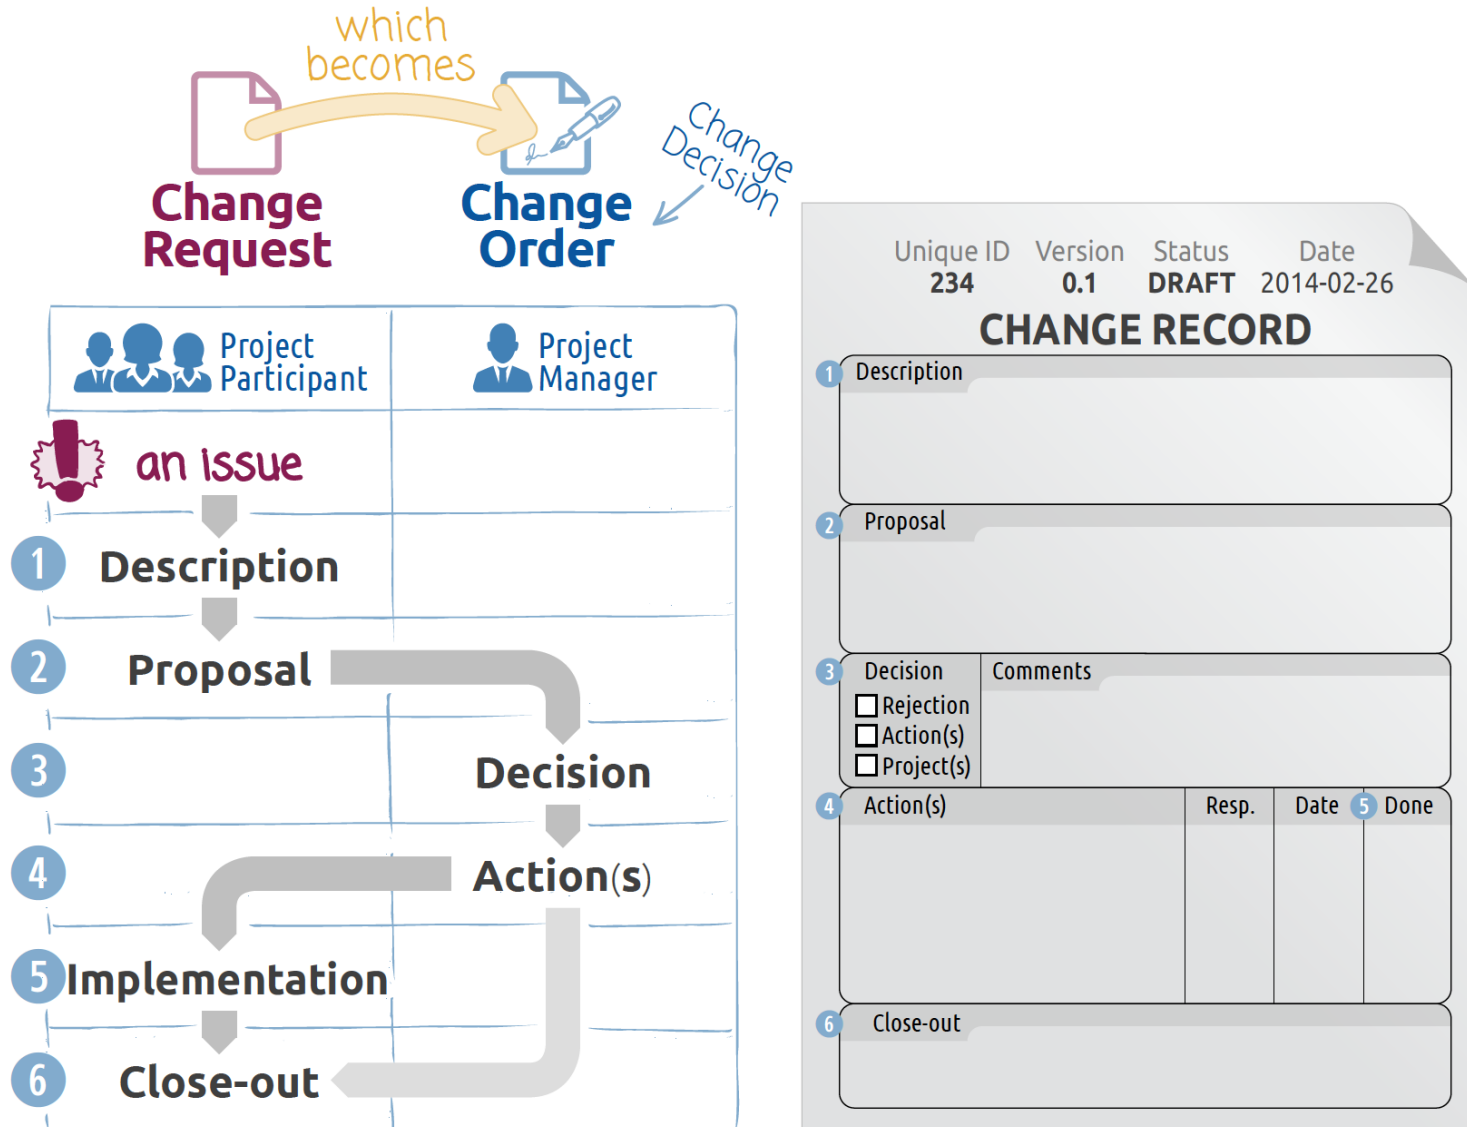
which becomes

Change Request

Change Order

Change Decision

Project Participant

Project Manager

an issue

1 Description

2 Proposal

3 Decision

4 Action(s)

5 Implementation

6 Close-out

| Unique ID | Version | Status | Date |
|---|---|---|---|
| 234 | 0.1 | DRAFT | 2014-02-26 |

CHANGE RECORD

1 Description

2 Proposal

3 Decision
Rejection
Action(s)
Project(s)

Comments

| 4 Action(s) | Resp. | Date | 5 Done |
|---|---|---|---|
| | | | |

6 Close-out